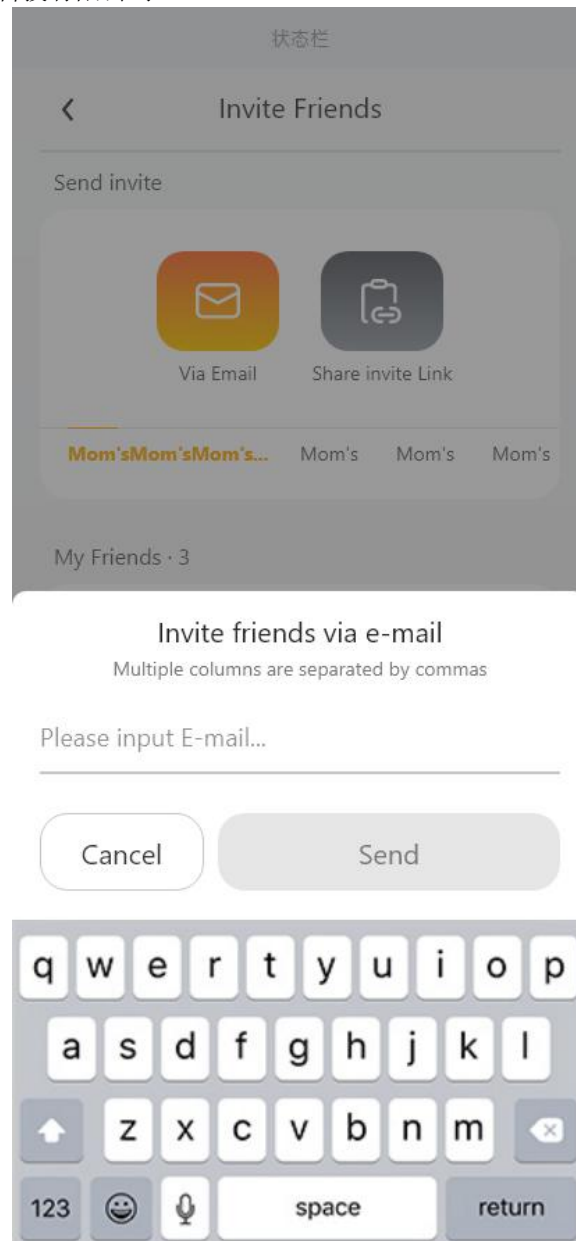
状态栏

<

Invite Friends

Send invite

Via Email

Share invite Link

Mom'sMom'sMom's... Mom's Mom's Mom's

My Friends · 3

Invite friends via e-mail

Multiple columns are separated by commas

Please input E-mail...

Cancel

Send

q w e r t y u i o p

a s d f g h j k l

z x c v b n m

123

space

return